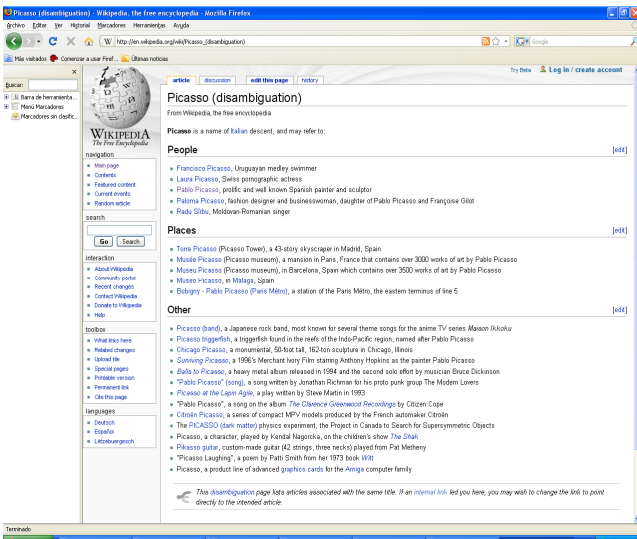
Picasso (disambiguation) - Wikipedia, the free encyclopedia - Mozilla Firefox

Archivo Editar Ver Historial Marcadores Herramientas Ayuda

http://en.wikipedia.org/wiki/Picasso_(disambiguation)

Google

Más visitados Comenzar a usar Firef... Últimas noticias

Buscar:

Barra de herramienta...
Menú Marcadores
Marcadores sin clasific...

WIKIPEDIA
The Free Encyclopedia

navigation
Main page
Contents
Featured content
Current events
Random article

search
Go Search

interaction
About Wikipedia
Community portal
Recent changes
Contact Wikipedia
Donate to Wikipedia
Help

toolbox
What links here
Related changes
Upload file
Special pages
Printable version
Permanent link
Cite this page

languages
Deutsch
Español
Lëtzebuergesch

article discussion edit this page history

Try Beta Log in / create account

Picasso (disambiguation)

From Wikipedia, the free encyclopedia

Picasso is a name of Italian descent, and may refer to:

People [edit]

Francisco Picasso, Uruguayan medley swimmer
Laura Picasso, Swiss pornographic actress
Pablo Picasso, prolific and well known Spanish painter and sculptor
Paloma Picasso, fashion designer and businesswoman, daughter of Pablo Picasso and Françoise Gilot
Radu Sîrbu, Moldovan-Romanian singer

Places [edit]

Torre Picasso (Picasso Tower), a 43-story skyscraper in Madrid, Spain
Musée Picasso (Picasso museum), a mansion in Paris, France that contains over 3000 works of art by Pablo Picasso
Museu Picasso (Picasso museum), in Barcelona, Spain which contains over 3500 works of art by Pablo Picasso
Museo Picasso, in Malaga, Spain
Bobigny - Pablo Picasso (Paris Métro), a station of the Paris Métro, the eastern terminus of line 5

Other [edit]

Picasso (band), a Japanese rock band, most known for several theme songs for the anime TV series Maison Ikkoku
Picasso triggerfish, a triggerfish found in the reefs of the Indo-Pacific region, named after Pablo Picasso
Chicago Picasso, a monumental, 50-foot tall, 162-ton sculpture in Chicago, Illinois
Surviving Picasso, a 1996's Merchant Ivory Film starring Anthony Hopkins as the painter Pablo Picasso
Balls to Picasso, a heavy metal album released in 1994 and the second solo effort by musician Bruce Dickinson
"Pablo Picasso" (song), a song written by Jonathan Richman for his proto punk group The Modern Lovers
Picasso at the Lapin Agile, a play written by Steve Martin in 1993
"Pablo Picasso", a song on the album The Clarence Greenwood Recordings by Citizen Cope
Citroën Picasso, a series of compact MPV models produced by the French automaker Citroën
The PICASSO (dark matter) physics experiment, the Project in Canada to Search for Supersymmetric Objects
Picasso, a character, played by Kendal Nagorcka, on the children's show The Shak
Pikasso guitar, custom-made guitar (42 strings, three necks) played from Pat Metheny
"Picasso Laughing", a poem by Patti Smith from her 1973 book Witt
Picasso, a product line of advanced graphics cards for the Amiga computer family

This disambiguation page lists articles associated with the same title. If an internal link led you here, you may wish to change the link to point directly to the intended article.

Terminado